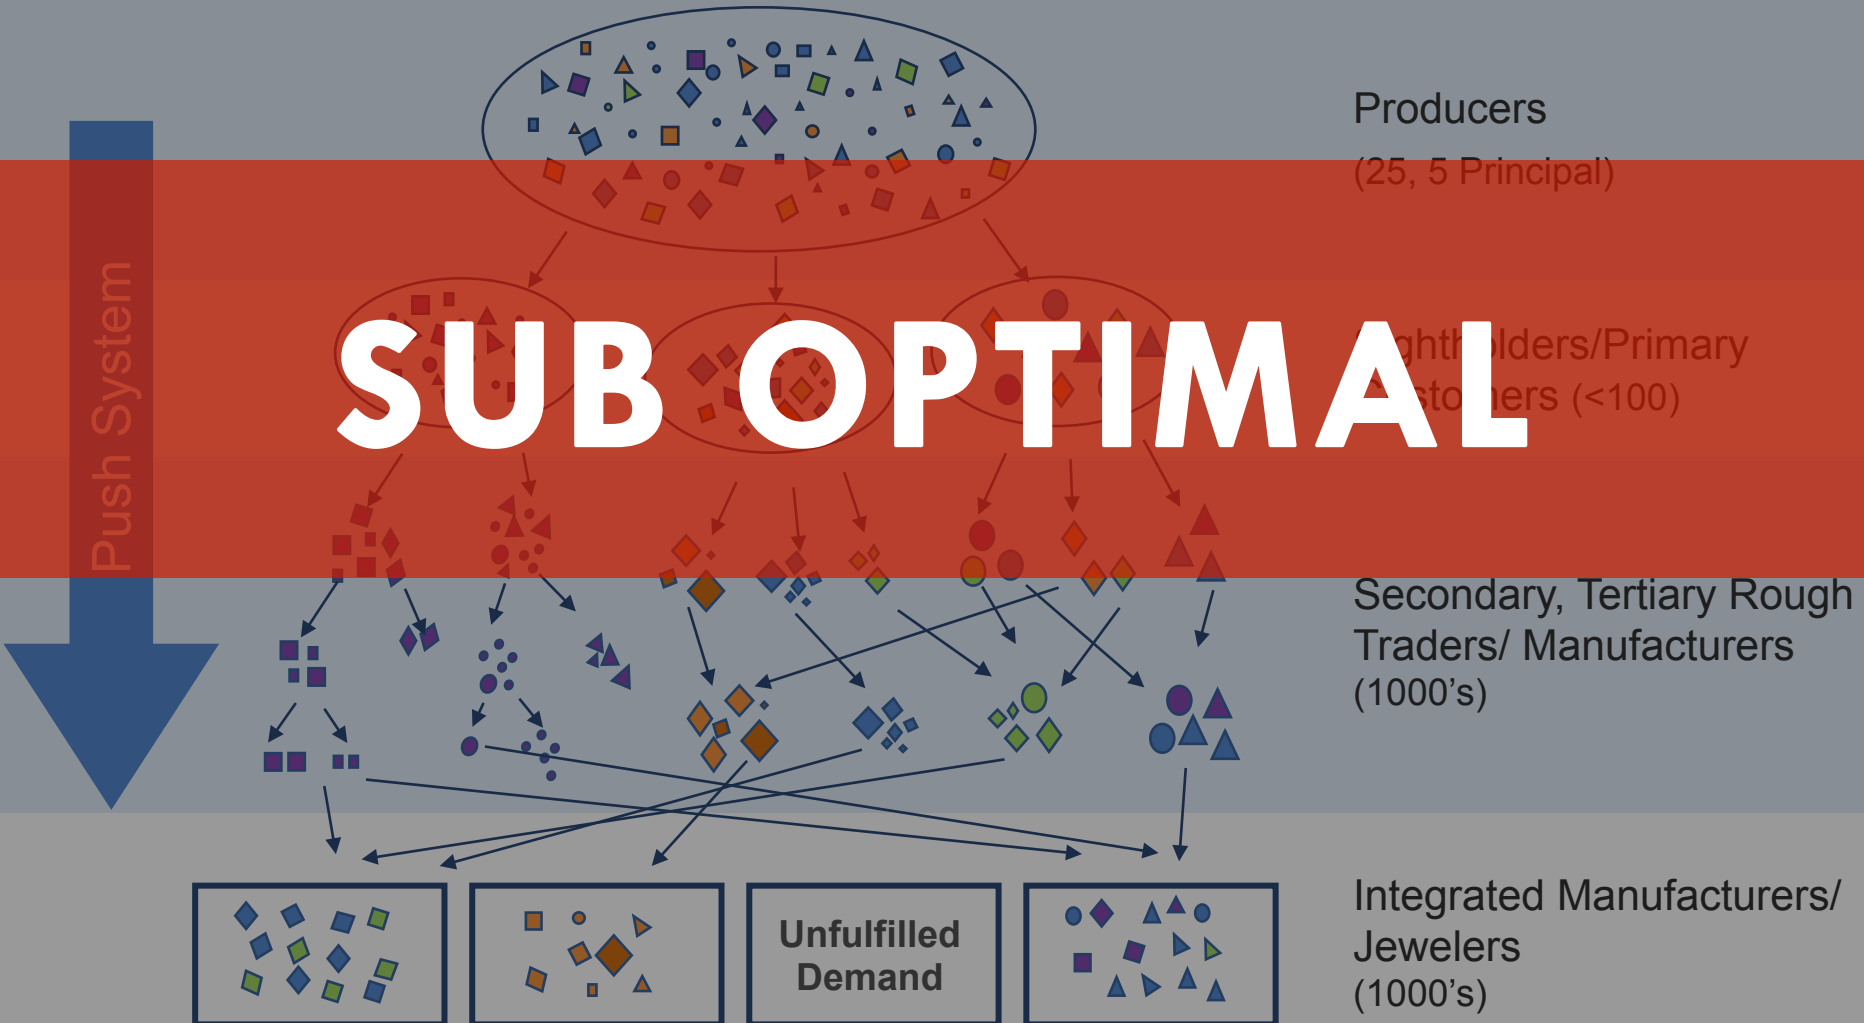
Producers
(25, 5 Principal)

Push System

SUB OPTIMAL

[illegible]ghth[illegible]lders/Primary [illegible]sto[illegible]ers (<100)

Secondary, Tertiary Rough Traders/ Manufacturers (1000's)

Unfulfilled Demand

Integrated Manufacturers/ Jewelers (1000's)